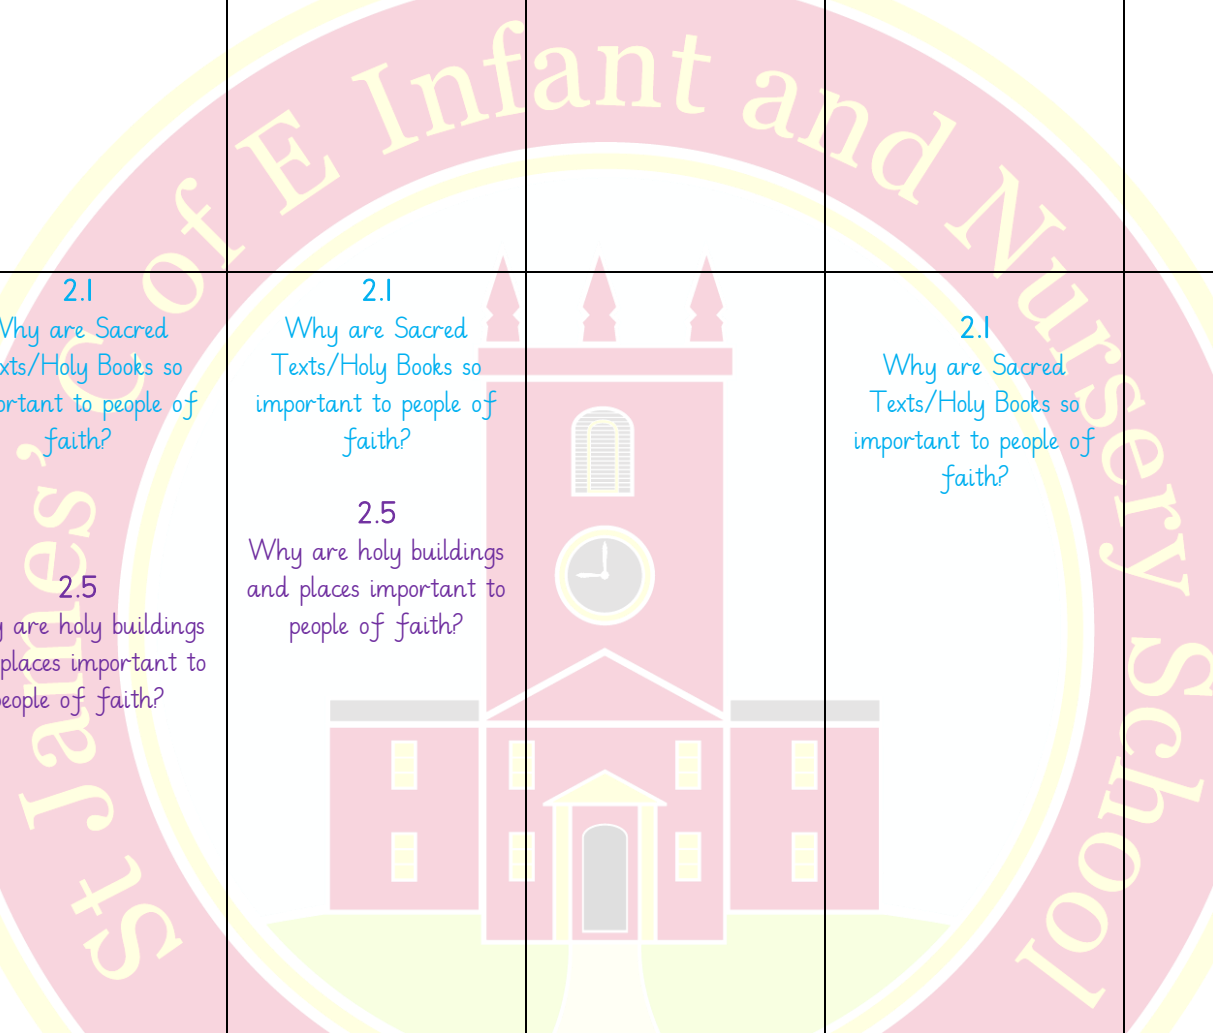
St James' C of E Infant and Nursery School

| | | | | |
|---|---|---|---|---|
| | | | | |
| 2.1 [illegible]hy are Sacred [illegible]xts/Holy Books so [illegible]ortant to people of faith? 2.5 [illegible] are holy buildings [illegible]places important to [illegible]eople of faith? | 2.1 Why are Sacred Texts/Holy Books so important to people of faith? 2.5 Why are holy buildings and places important to people of faith? | | 2.1 Why are Sacred Texts/Holy Books so important to people of faith? | |